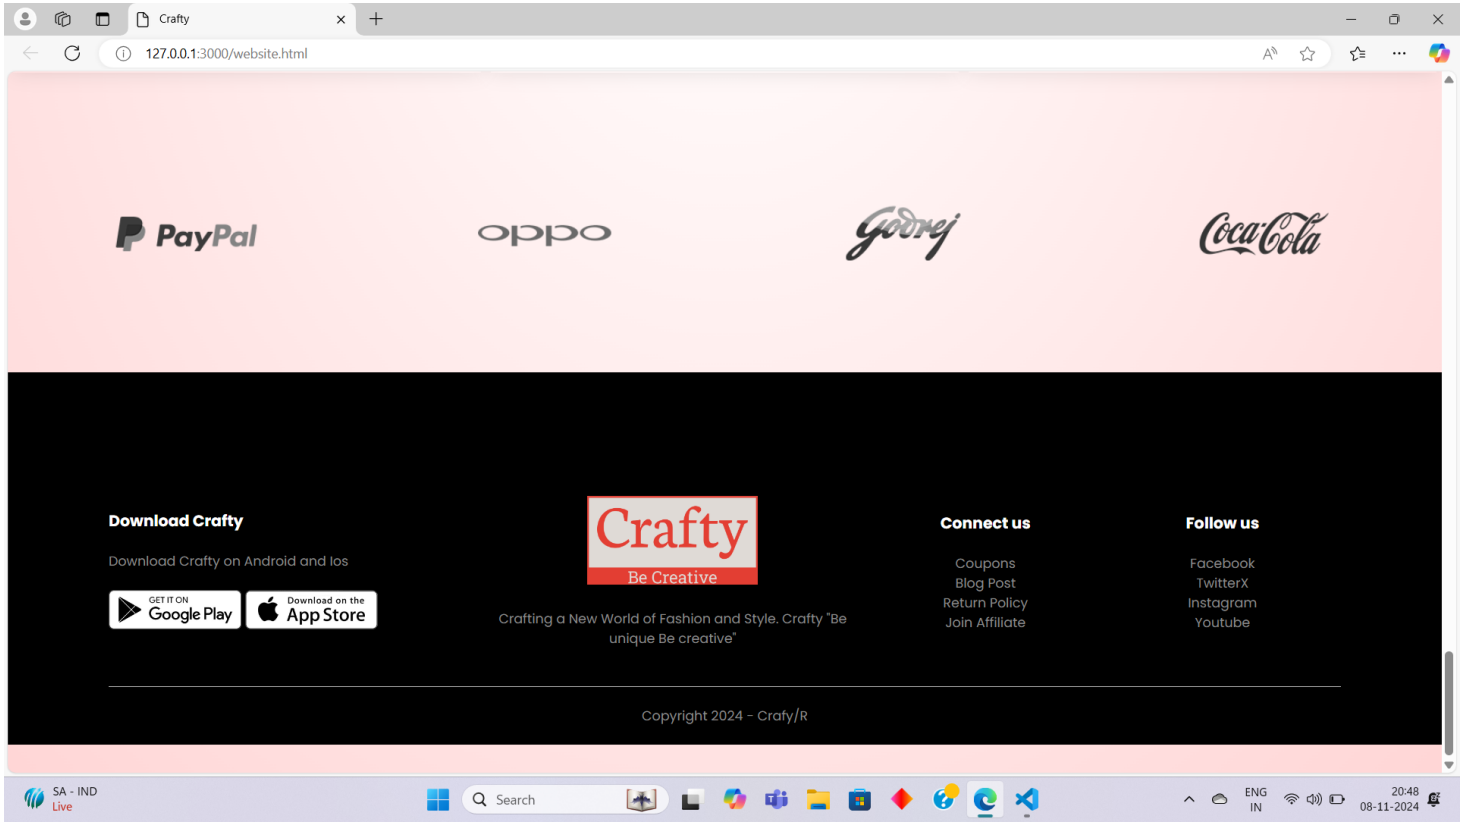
Crafty

127.0.0.1:3000/website.html

PayPal

oppo

Godrej

Coca-Cola

Download Crafty

Download Crafty on Android and Ios

GET IT ON Google Play

Download on the App Store

Crafty
Be Creative

Crafting a New World of Fashion and Style. Crafty "Be unique Be creative"

Connect us

Coupons
Blog Post
Return Policy
Join Affiliate

Follow us

Facebook
TwitterX
Instagram
Youtube

Copyright 2024 - Crafy/R

SA - IND
Live

Search

ENG
IN

20:48
08-11-2024